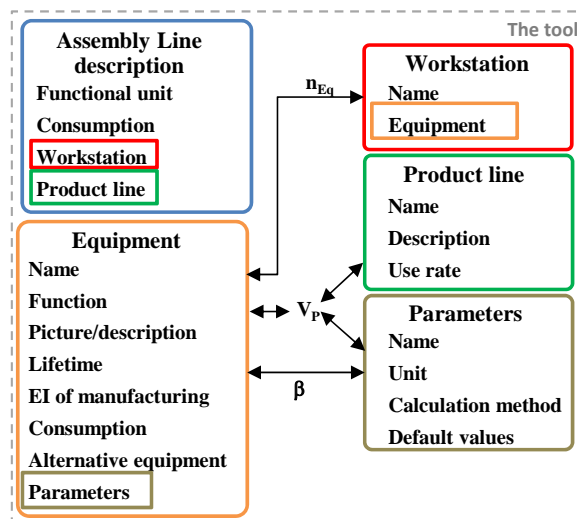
The tool

Assembly Line description
Functional unit
Consumption
Workstation
Product line

$n_{Eq}$

Workstation
Name
Equipment

Product line
Name
Description
Use rate

Equipment
Name
Function
Picture/description
Lifetime
EI of manufacturing
Consumption
Alternative equipment
Parameters

$V_P$

$\beta$

Parameters
Name
Unit
Calculation method
Default values